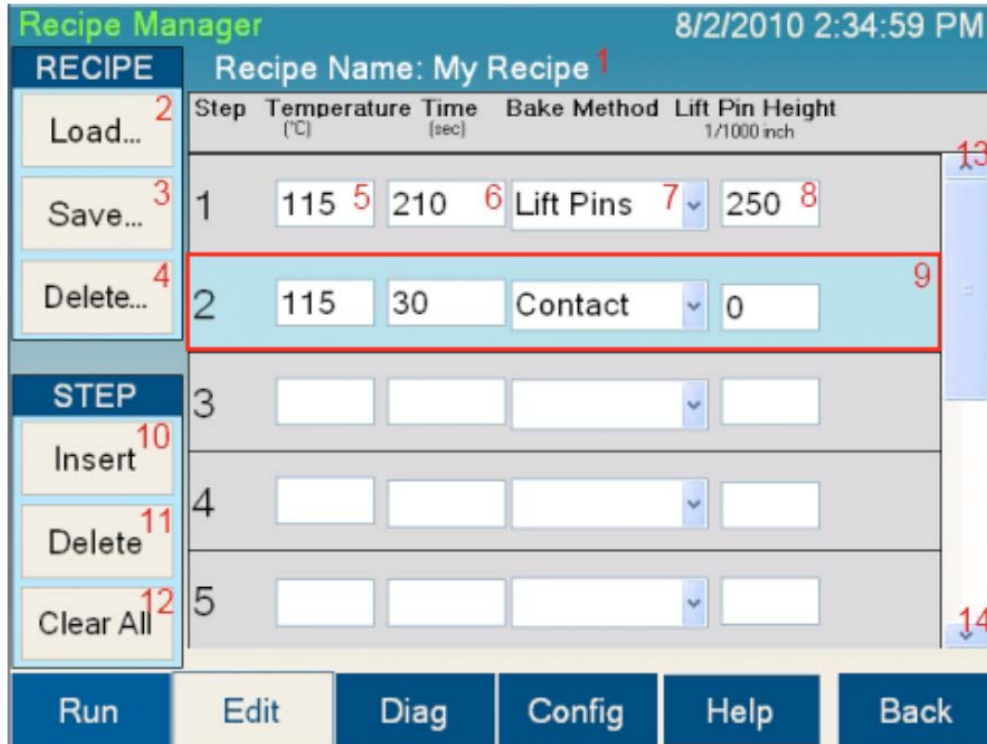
Recipe Manager 8/2/2010 2:34:59 PM

RECIPE

Recipe Name: My Recipe 1

Load... 2

Save... 3

Delete... 4

| Step | Temperature (°C) | Time (sec) | Bake Method | Lift Pin Height 1/1000 inch |
|---|---|---|---|---|
| 1 | 115 5 | 210 6 | Lift Pins 7 | 250 8 |
| 2 | 115 | 30 | Contact | 0 |
| 3 | | | | |
| 4 | | | | |
| 5 | | | | |

9

13

14

STEP

Insert 10

Delete 11

Clear All 12

Run Edit Diag Config Help Back